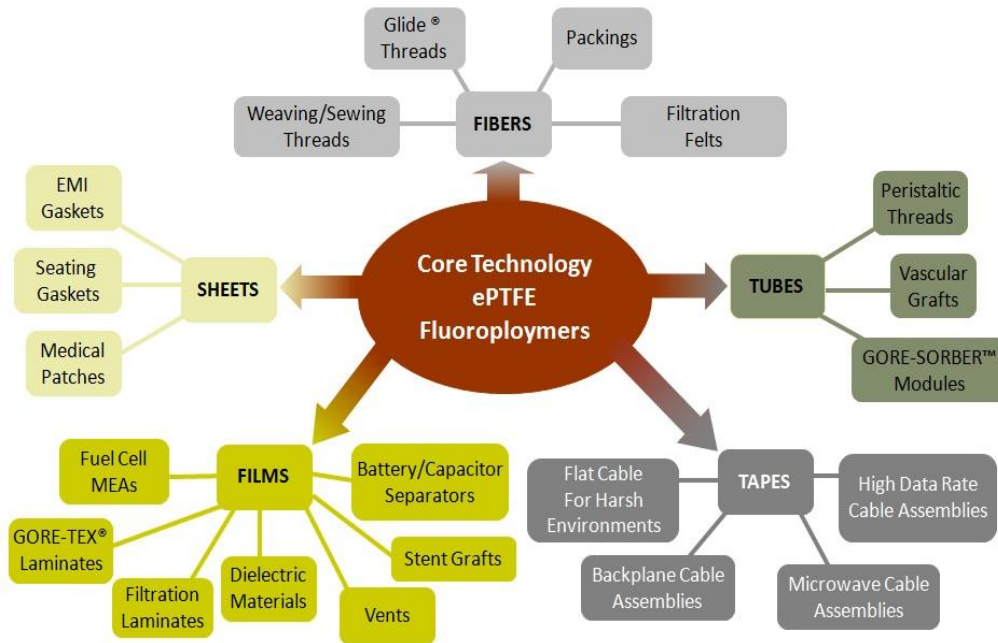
Glide ® Threads

Packings

Weaving/Sewing Threads

FIBERS

Filtration Felts

EMI Gaskets

Seating Gaskets

Medical Patches

SHEETS

Core Technology ePTFE Fluoroploymers

TUBES

Peristaltic Threads

Vascular Grafts

GORE-SORBER™ Modules

Fuel Cell MEAs

FILMS

Battery/Capacitor Separators

GORE-TEX® Laminates

Filtration Laminates

Dielectric Materials

Vents

Stent Grafts

Flat Cable For Harsh Environments

TAPES

High Data Rate Cable Assemblies

Backplane Cable Assemblies

Microwave Cable Assemblies